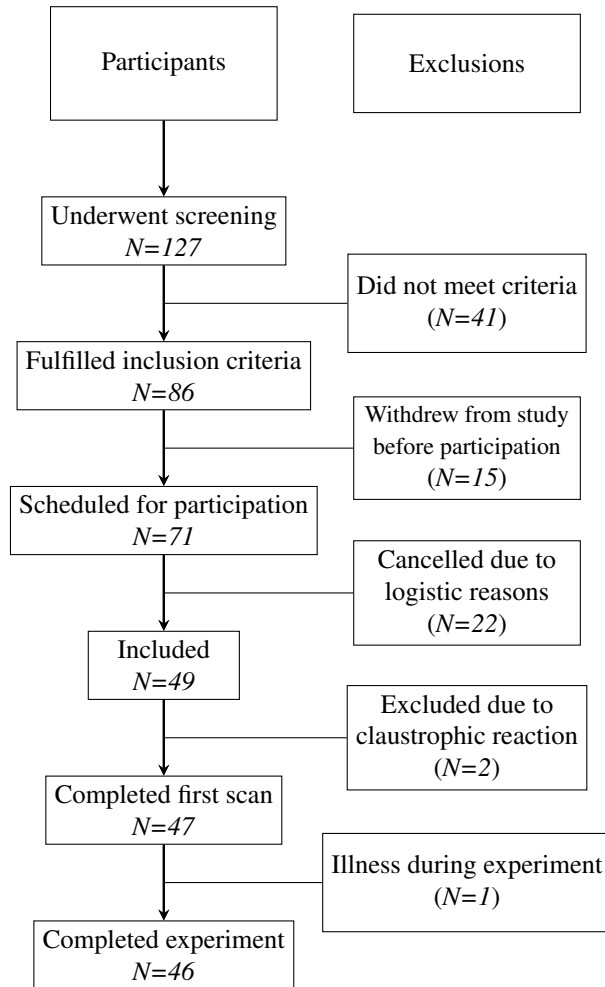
Participants

Exclusions

Underwent screening
*N=127*

Did not meet criteria
(*N=41*)

Fulfilled inclusion criteria
*N=86*

Withdrew from study before participation
(*N=15*)

Scheduled for participation
*N=71*

Cancelled due to logistic reasons
(*N=22*)

Included
*N=49*

Excluded due to claustrophic reaction
(*N=2*)

Completed first scan
*N=47*

Illness during experiment
(*N=1*)

Completed experiment
*N=46*